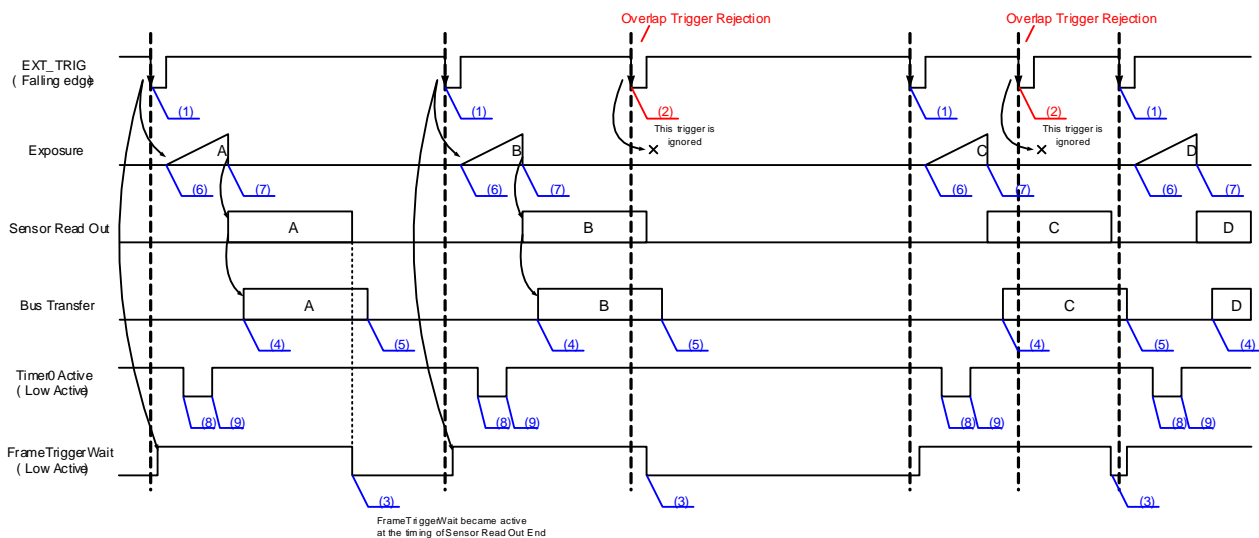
Overlap Trigger Rejection

Overlap Trigger Rejection

EXT_TRIG
( Falling edge)

(1)

(1)

(2)

This trigger is ignored

(1)

(2)

This trigger is ignored

(1)

Exposure

A

B

C

D

(6)

(7)

(6)

(7)

(6)

(7)

(6)

(7)

Sensor Read Out

A

B

C

D

Bus Transfer

A

B

C

D

(4)

(5)

(4)

(5)

(4)

(5)

(4)

Timer0 Active
( Low Active)

(8)

(9)

(8)

(9)

(8)

(9)

(8)

(9)

FrameTriggerWait
( Low Active)

(3)

(3)

(3)

FrameTriggerWait became active at the timing of Sensor Read Out End